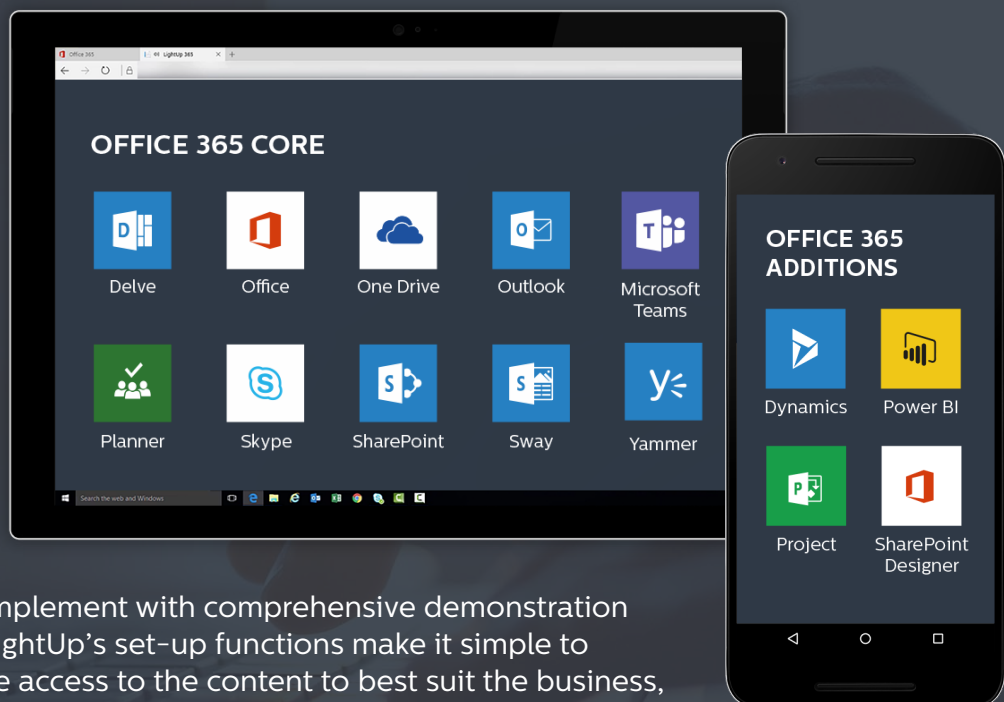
Office 365
LightUp 365

OFFICE 365 CORE

Delve
Office
One Drive
Outlook
Microsoft Teams
Planner
Skype
SharePoint
Sway
Yammer

Search the web and Windows

OFFICE 365 ADDITIONS

Dynamics
Power BI
Project
SharePoint Designer

mplement with comprehensive demonstration ghtUp's set-up functions make it simple to e access to the content to best suit the business,